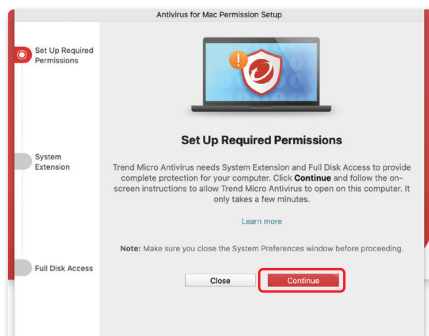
Antivirus for Mac Permission Setup

Set Up Required Permissions

System Extension

Full Disk Access

Set Up Required Permissions

Trend Micro Antivirus needs System Extension and Full Disk Access to provide complete protection for your computer. Click **Continue** and follow the on-screen instructions to allow Trend Micro Antivirus to open on this computer. It only takes a few minutes.

Learn more

**Note:** Make sure you close the System Preferences window before proceeding.

Close

Continue